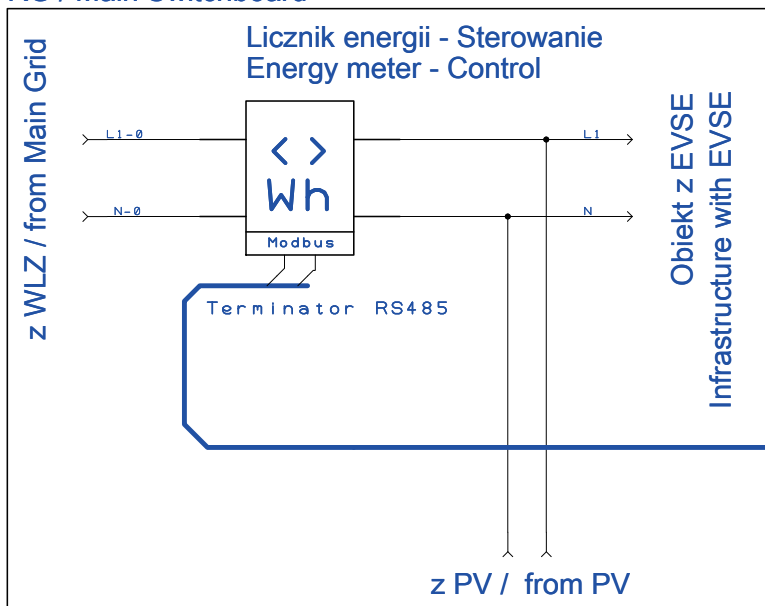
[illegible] / Main Switchboard

z WLZ / from Main Grid

Licznik energii - Sterowanie
Energy meter - Control

L1-0

N-0

< >
Wh

Modbus

L1

N

Terminator RS485

Obiekt z EVSE
Infrastructure with EVSE

z PV / from PV